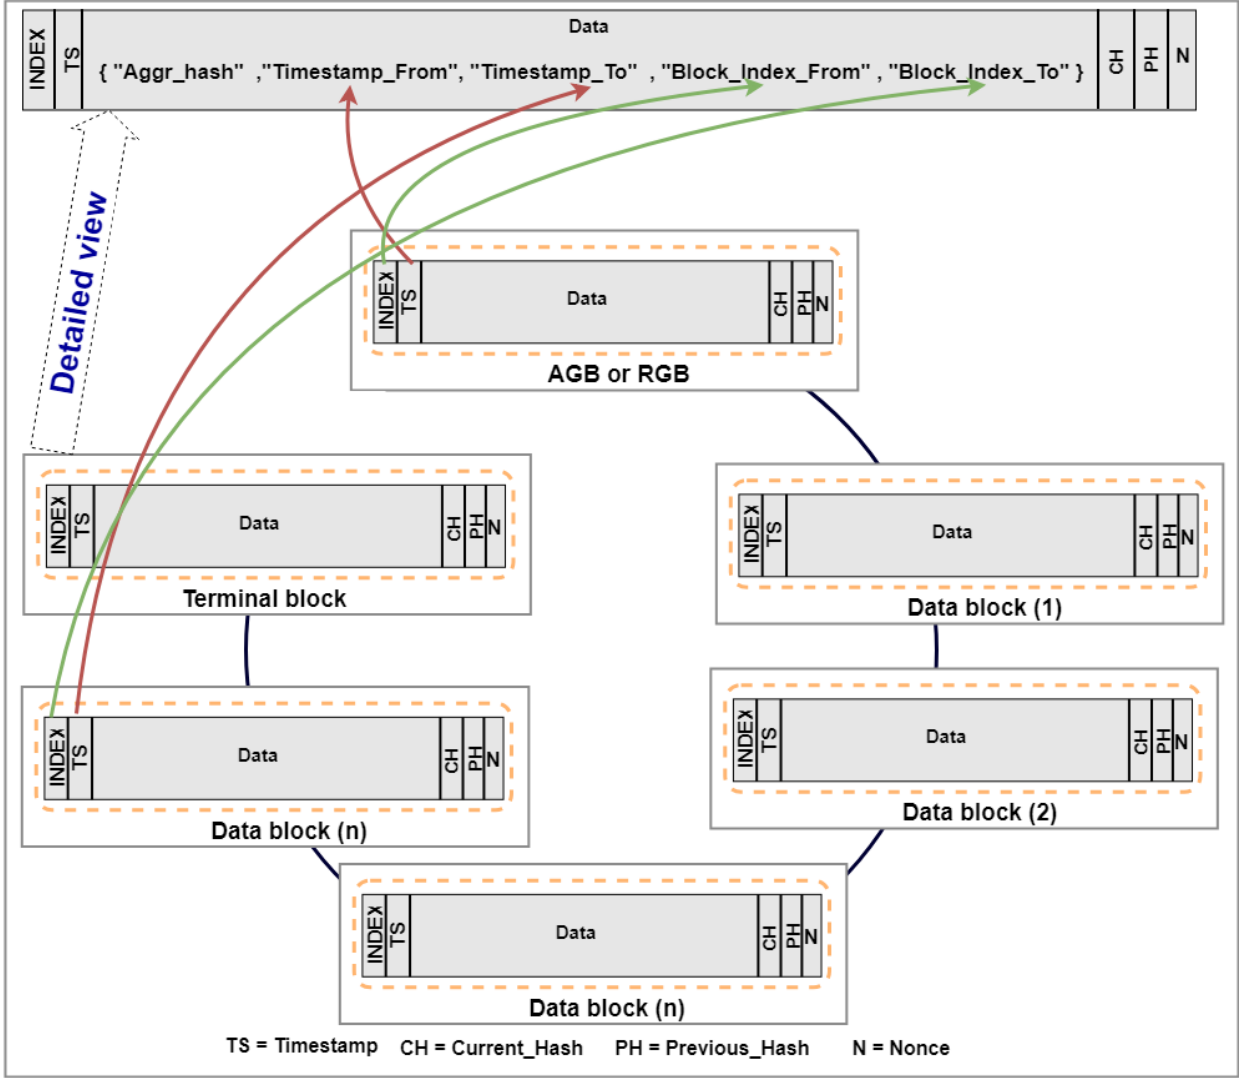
INDEX TS Data { "Aggr_hash" ,"Timestamp_From", "Timestamp_To" , "Block_Index_From" , "Block_Index_To" } CH PH N

Detailed view

INDEX TS Data CH PH N
AGB or RGB

INDEX TS Data CH PH N
Terminal block

INDEX TS Data CH PH N
Data block (1)

INDEX TS Data CH PH N
Data block (n)

INDEX TS Data CH PH N
Data block (2)

INDEX TS Data CH PH N
Data block (n)

TS = Timestamp CH = Current_Hash PH = Previous_Hash N = Nonce